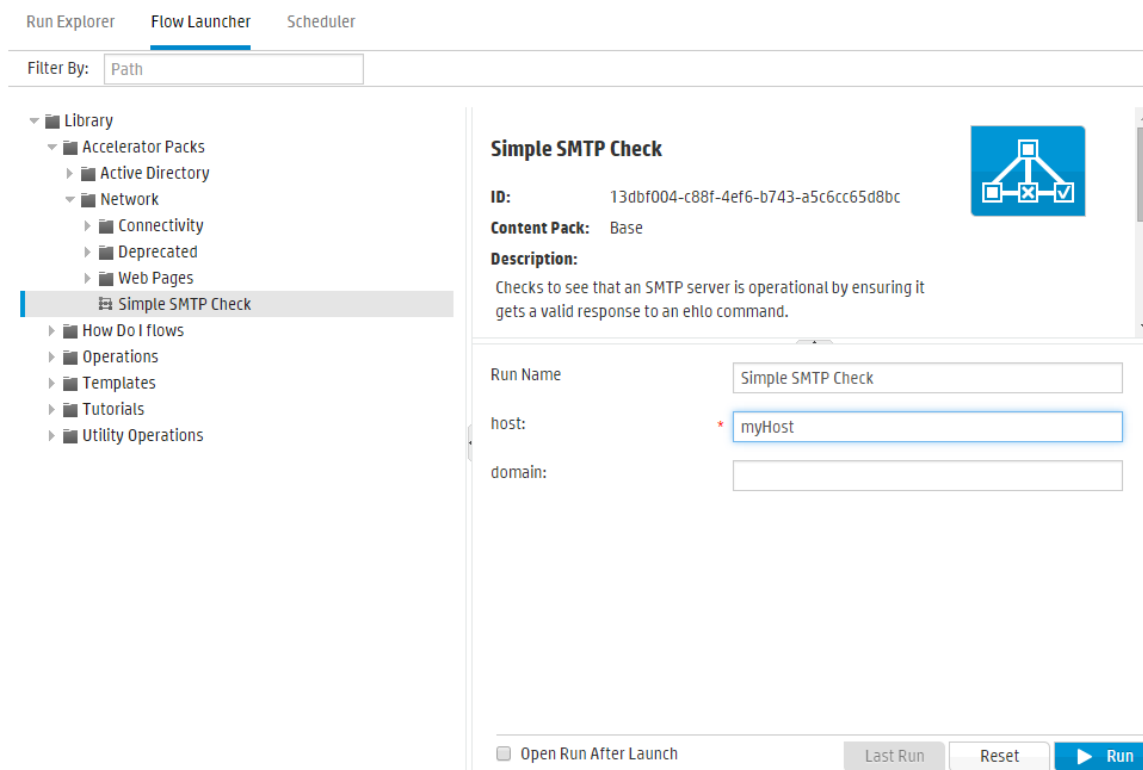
Run Explorer Flow Launcher Scheduler

Filter By: Path

Library
Accelerator Packs
Active Directory
Network
Connectivity
Deprecated
Web Pages
Simple SMTP Check
How Do I flows
Operations
Templates
Tutorials
Utility Operations

Simple SMTP Check

ID: 13dbf004-c88f-4ef6-b743-a5c6cc65d8bc

Content Pack: Base

Description:

Checks to see that an SMTP server is operational by ensuring it gets a valid response to an ehlo command.

Run Name Simple SMTP Check

host: * myHost

domain:

Open Run After Launch

Last Run Reset Run